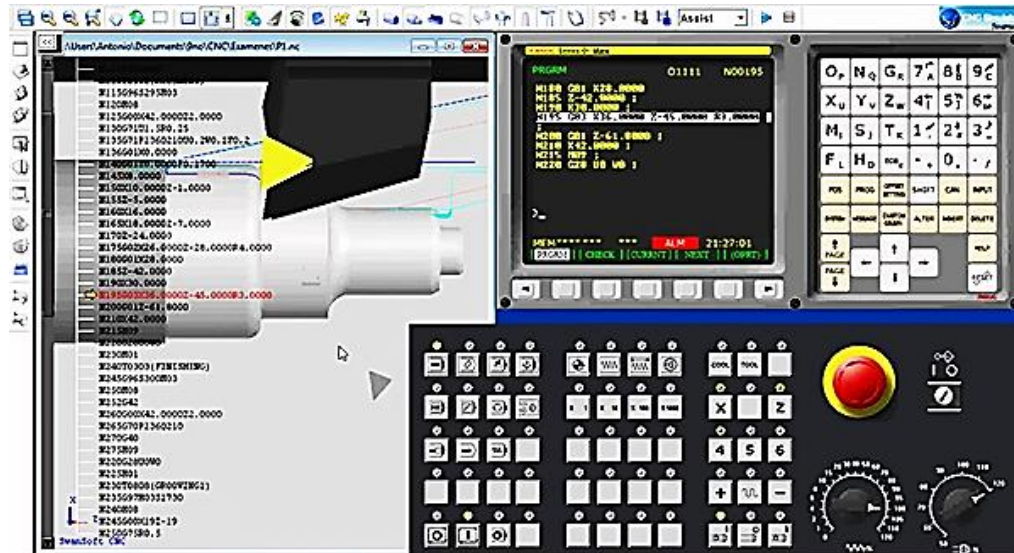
Assist

\Users\Antonio\Documents\Sno\CNC\Examenes\P1.nc

N150G96S295M03
N120M08
N125G00X42.0000Z2.0000
N130G71U1.5R0.25
N135G71P136Q210U0.2W0.1F0.2
N136G00X0.0000
N140G01Z0.0000F0.1700
N143X8.0000
N150X10.0000Z-1.0000
N155Z-5.0000
N160X16.0000
N165X18.0000Z-7.0000
N170Z-24.0000
N175G02X26.0000Z-28.0000R4.0000
N180G01X28.0000
N185Z-42.0000
N190X30.0000
N195G03X36.0000Z-45.0000R3.0000
N200G01Z-61.0000
N210X42.0000
N215M09
N220
N230M01
N240T0303(FINISHING)
N245G96S300M03
N250M08
N252G42
N260G00X42.0000Z2.0000
N265G70P136Q210
N270G40
N275M09
N280G28U0W0
N285M01
N290T0808(GROOVING1)
N295G97M03S1730
N240M08
N245G00X19Z-19
N250G75R0.5

SwanSoft CNC

PRGRAM O1111 N00195
N180 G01 X28.0000
N185 Z-42.0000 ;
N190 X30.0000 ;
N195 G03 X36.0000 Z-45.0000 R3.0000
;
N200 G01 Z-61.0000 ;
N210 X42.0000 ;
N215 M09 ;
N220 G28 U0 W0 ;

MEM********* *** ALM 21:27:01
PRGRM CHECK CURRENT NEXT (OPRT)

O N G 7 8 9
X Y Z 4 5 6
M S T 1 2 3
F H EOB - 0 .
POS PROG OFFSET SETTING SHIFT CAN INPUT
SYSTEM MESSAGE CUSTOM GRAPH ALTER INSERT DELETE
PAGE PAGE HELP RESET

COOL TOOL
X Z
4 5 6
+ −